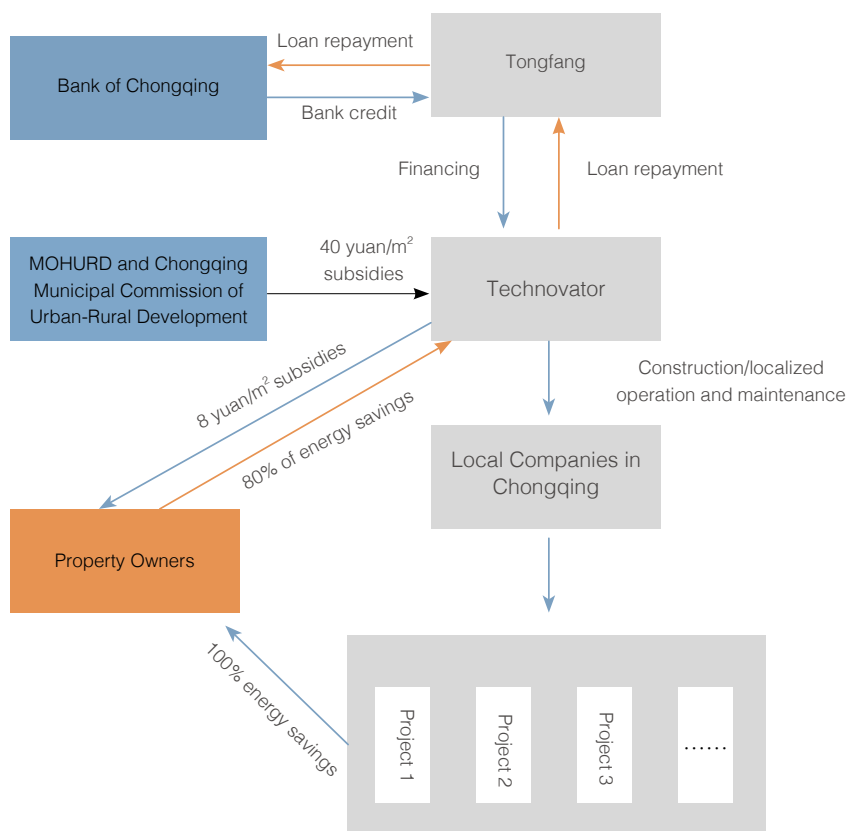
Bank of Chongqing

Loan repayment

Bank credit

Tongfang

Financing

Loan repayment

MOHURD and Chongqing Municipal Commission of Urban-Rural Development

40 yuan/m$^2$ subsidies

Technovator

8 yuan/m$^2$ subsidies

80% of energy savings

Construction/localized operation and maintenance

Local Companies in Chongqing

Property Owners

100% energy savings

Project 1

Project 2

Project 3

……